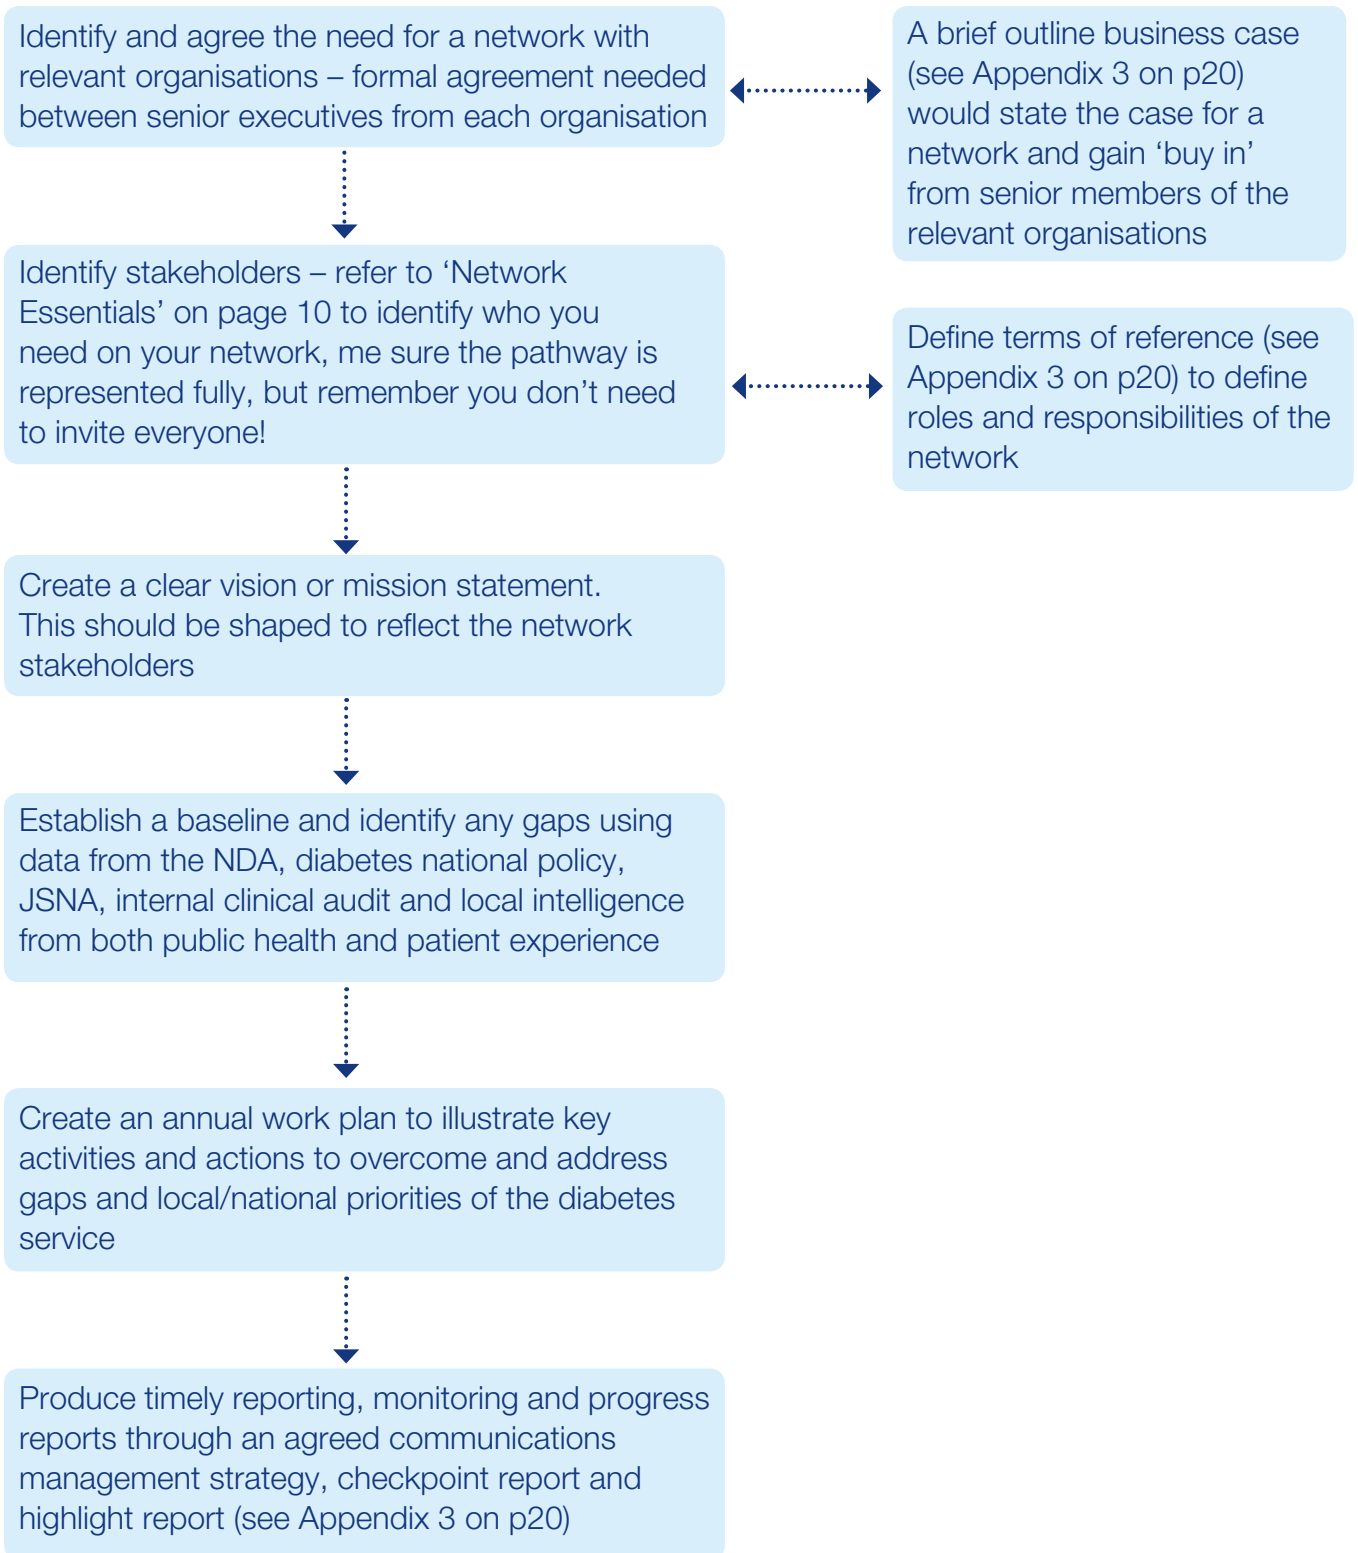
Identify and agree the need for a network with relevant organisations – formal agreement needed between senior executives from each organisation

A brief outline business case (see Appendix 3 on p20) would state the case for a network and gain ‘buy in’ from senior members of the relevant organisations

Identify stakeholders – refer to ‘Network Essentials’ on page 10 to identify who you need on your network, me sure the pathway is represented fully, but remember you don’t need to invite everyone!

Define terms of reference (see Appendix 3 on p20) to define roles and responsibilities of the network

Create a clear vision or mission statement. This should be shaped to reflect the network stakeholders

Establish a baseline and identify any gaps using data from the NDA, diabetes national policy, JSNA, internal clinical audit and local intelligence from both public health and patient experience

Create an annual work plan to illustrate key activities and actions to overcome and address gaps and local/national priorities of the diabetes service

Produce timely reporting, monitoring and progress reports through an agreed communications management strategy, checkpoint report and highlight report (see Appendix 3 on p20)